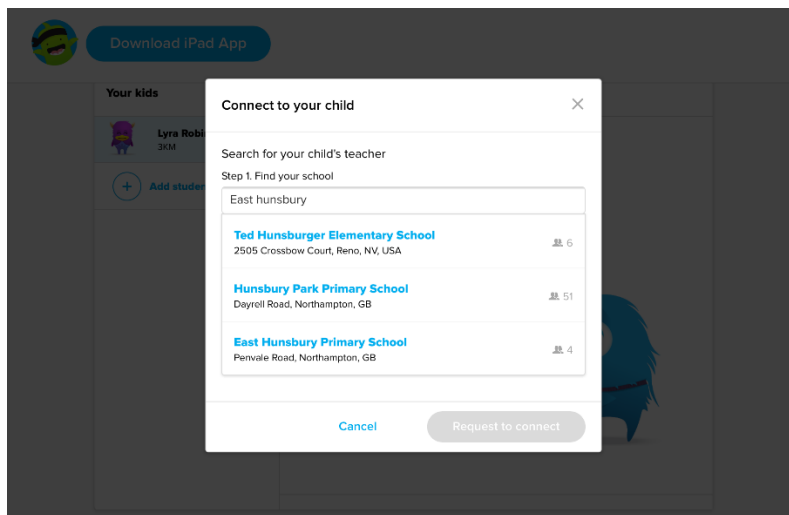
Download iPad App

Your kids

Lyra Robi

3KM

Add studen

Connect to your child

Search for your child's teacher

Step 1. Find your school

East hunsbury

Ted Hunsburger Elementary School
2505 Crossbow Court, Reno, NV, USA
6

Hunsbury Park Primary School
Dayrell Road, Northampton, GB
51

East Hunsbury Primary School
Penvale Road, Northampton, GB
4

Cancel

Request to connect